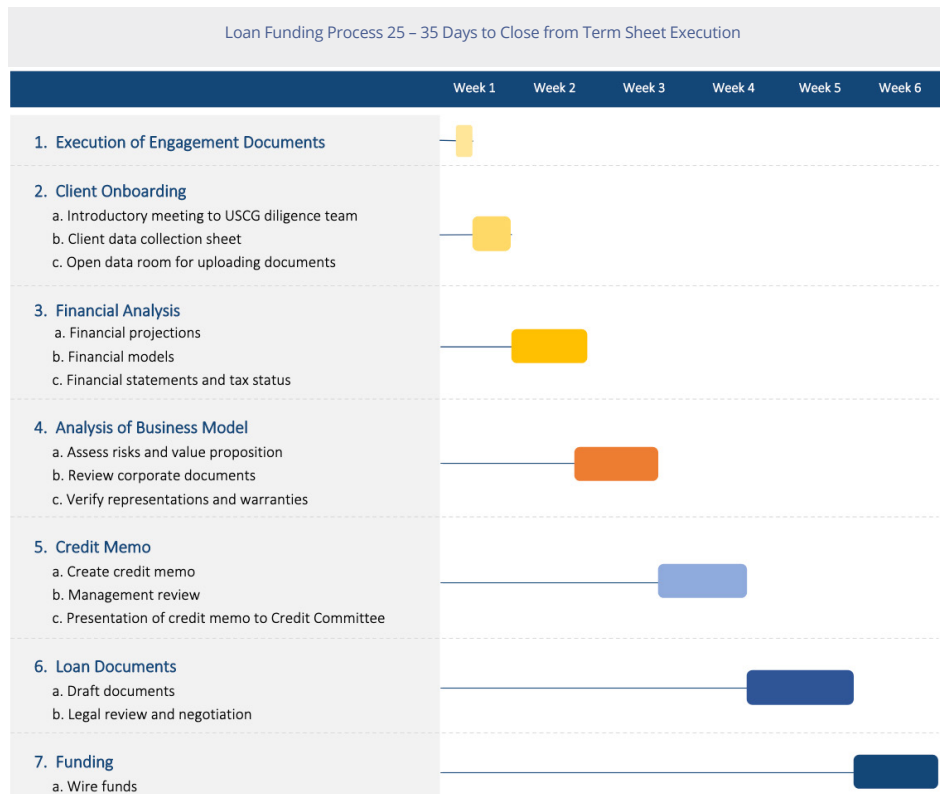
Loan Funding Process 25 – 35 Days to Close from Term Sheet Execution

| | Week 1 | Week 2 | Week 3 | Week 4 | Week 5 | Week 6 |
|---|---|---|---|---|---|---|

1. Execution of Engagement Documents

2. Client Onboarding
a. Introductory meeting to USCG diligence team
b. Client data collection sheet
c. Open data room for uploading documents

3. Financial Analysis
a. Financial projections
b. Financial models
c. Financial statements and tax status

4. Analysis of Business Model
a. Assess risks and value proposition
b. Review corporate documents
c. Verify representations and warranties

5. Credit Memo
a. Create credit memo
b. Management review
c. Presentation of credit memo to Credit Committee

6. Loan Documents
a. Draft documents
b. Legal review and negotiation

7. Funding
a. Wire funds